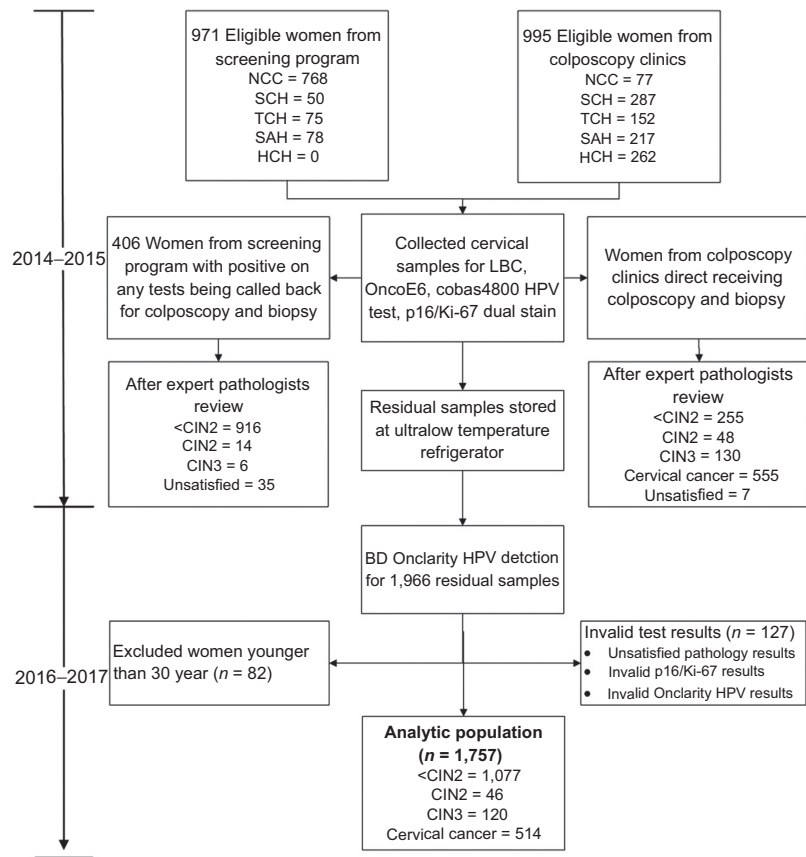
2014–2015

971 Eligible women from screening program
NCC = 768
SCH = 50
TCH = 75
SAH = 78
HCH = 0

995 Eligible women from colposcopy clinics
NCC = 77
SCH = 287
TCH = 152
SAH = 217
HCH = 262

406 Women from screening program with positive on any tests being called back for colposcopy and biopsy

Collected cervical samples for LBC, OncoE6, cobas4800 HPV test, p16/Ki-67 dual stain

Women from colposcopy clinics direct receiving colposcopy and biopsy

After expert pathologists review
<CIN2 = 916
CIN2 = 14
CIN3 = 6
Unsatisfied = 35

Residual samples stored at ultralow temperature refrigerator

After expert pathologists review
<CIN2 = 255
CIN2 = 48
CIN3 = 130
Cervical cancer = 555
Unsatisfied = 7

2016–2017

BD Onclarity HPV detction for 1,966 residual samples

Excluded women younger than 30 year ($n$ = 82)

Invalid test results ($n$ = 127)
• Unsatisfied pathology results
• Invalid p16/Ki-67 results
• Invalid Onclarity HPV results

**Analytic population**
**($n$ = 1,757)**
<CIN2 = 1,077
CIN2 = 46
CIN3 = 120
Cervical cancer = 514